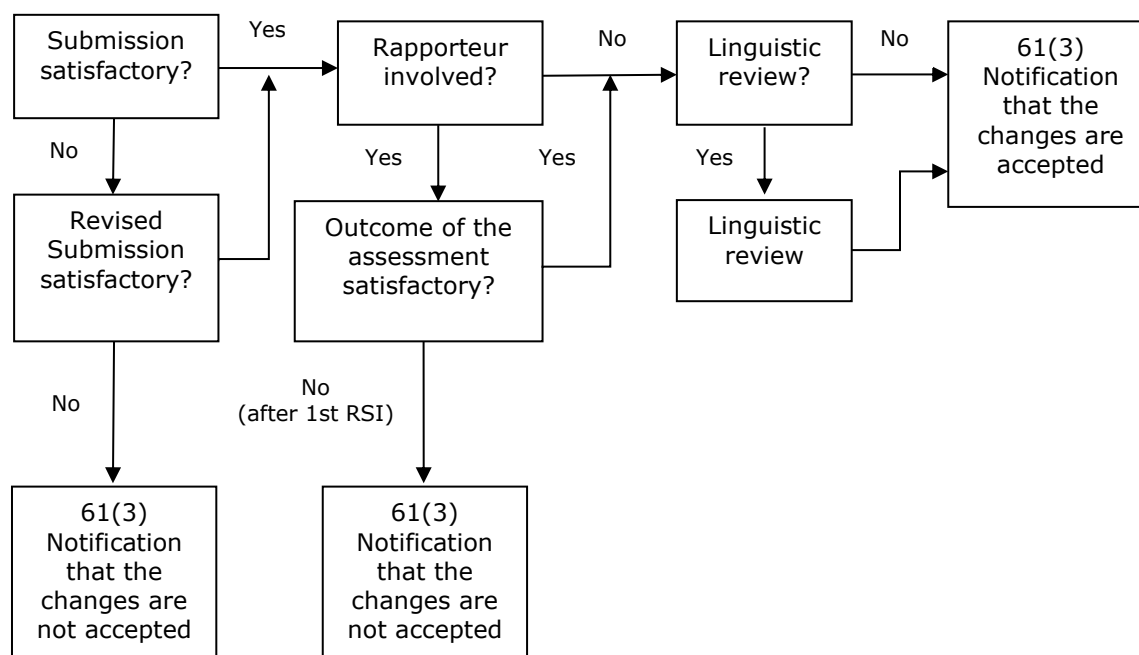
Submission satisfactory?

Yes

Rapporteur involved?

No

Linguistic review?

No

61(3) Notification that the changes are accepted

No

Revised Submission satisfactory?

Yes

Yes

Outcome of the assessment satisfactory?

Yes

Linguistic review

No

No (after 1st RSI)

61(3) Notification that the changes are not accepted

61(3) Notification that the changes are not accepted